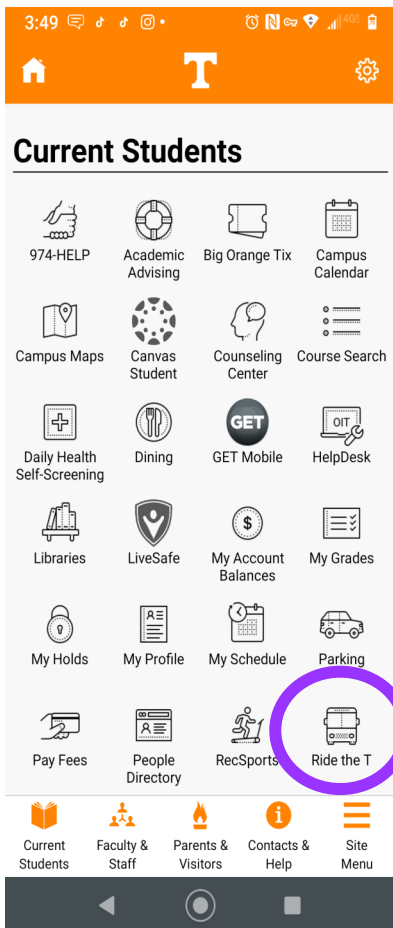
3:49

4G

T

Current Students

974-HELP
Academic Advising
Big Orange Tix
Campus Calendar

Campus Maps
Canvas Student
Counseling Center
Course Search

Daily Health Self-Screening
Dining
GET
GET Mobile
OIT
HelpDesk

Libraries
LiveSafe
$
My Account Balances
My Grades

My Holds
My Profile
My Schedule
Parking

Pay Fees
People Directory
RecSports
Ride the T

Current Students
Faculty & Staff
Parents & Visitors
Contacts & Help
Site Menu